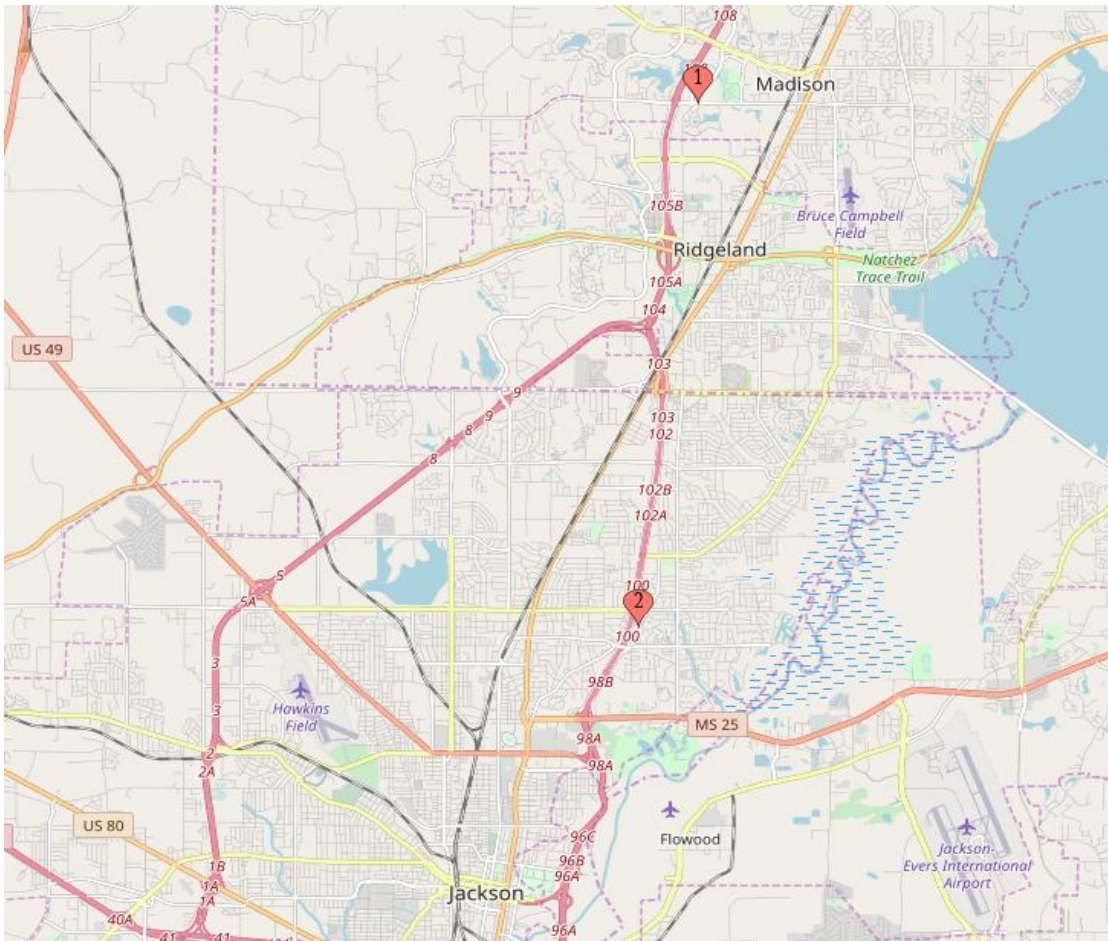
108
1
Madison
105B
Bruce Campbell Field
Ridgeland
Natchez Trace Trail
105A
104
US 49
103
9
9
8
103
102
8
102B
102A
5
5A
100
2
100
3
Hawkins Field
98B
3
MS 25
98A
2
98A
2A
US 80
96C
Flowood
1B
96B
1A
96A
Jackson-Evers International Airport
1A
Jackson
40A
41
41
96A